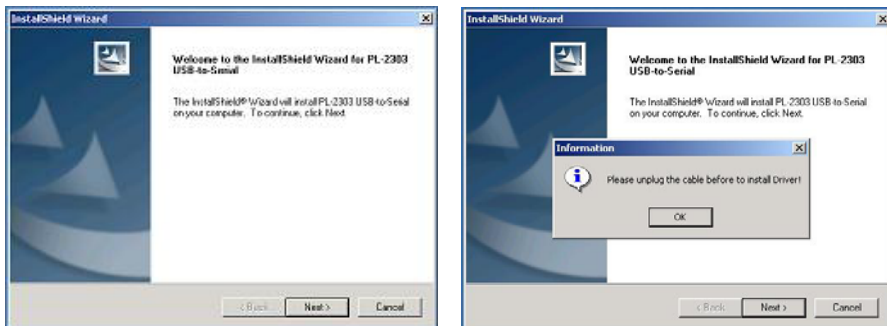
InstallShield Wizard

Welcome to the InstallShield Wizard for PL-2303 USB-to-Serial

The InstallShield® Wizard will install PL-2303 USB-to-Serial on your computer. To continue, click Next.

< Back | Next > | Cancel

InstallShield Wizard

Welcome to the InstallShield Wizard for PL-2303 USB-to-Serial

The InstallShield® Wizard will install PL-2303 USB-to-Serial on your computer. To continue, click Next.

Information

Please unplug the cable before to install Driver!

OK

< Back | Next > | Cancel